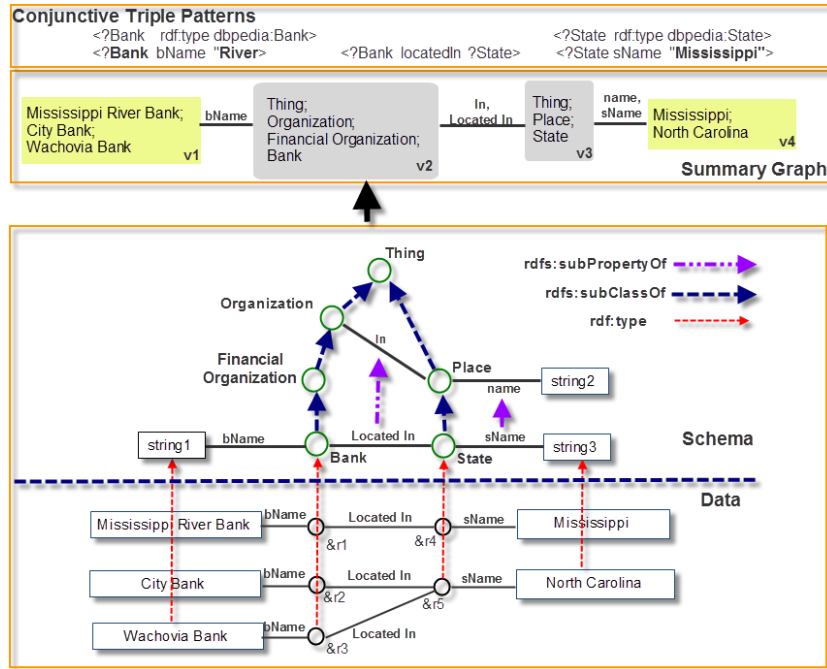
Conjunctive Triple Patterns
<?Bank rdf:type dbpedia:Bank> <?State rdf:type dbpedia:State>
<?Bank bName "River> <?Bank locatedIn ?State> <?State sName "Mississippi">

Mississippi River Bank; City Bank; Wachovia Bank v1
bName
Thing; Organization; Financial Organization; Bank v2
In, Located In
Thing; Place; State v3
name, sName
Mississippi; North Carolina v4
Summary Graph

Thing
rdfs:subPropertyOf
rdfs:subClassOf
rdf:type
Organization
In
Financial Organization
Place
string2
name
string1
bName
Located In
sName
string3
Schema
Bank
State
Data
Mississippi River Bank
bName
Located In
sName
Mississippi
&r1
&r4
City Bank
bName
Located In
sName
North Carolina
&r2
&r5
Wachovia Bank
bName
Located In
&r3